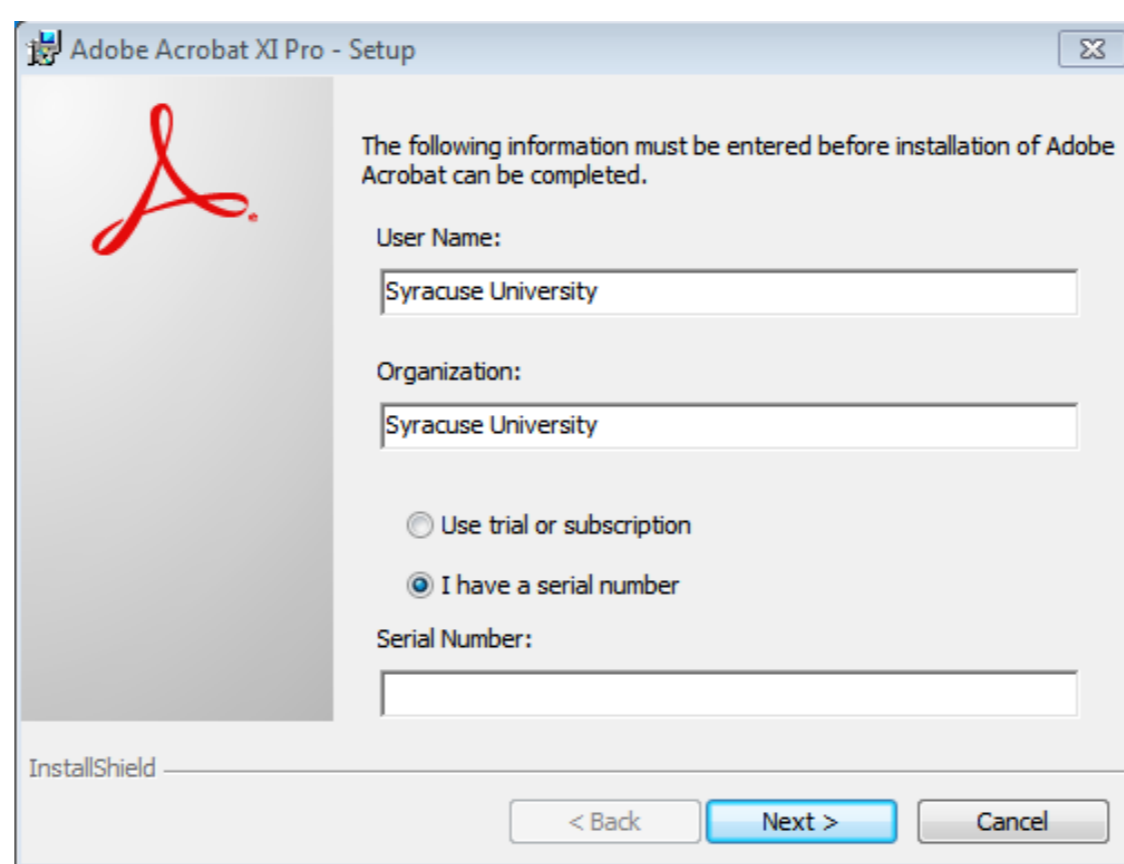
Adobe Acrobat XI Pro - Setup

The following information must be entered before installation of Adobe Acrobat can be completed.

User Name:

Syracuse University

Organization:

Syracuse University

Use trial or subscription

I have a serial number

Serial Number:

InstallShield

< Back

Next >

Cancel